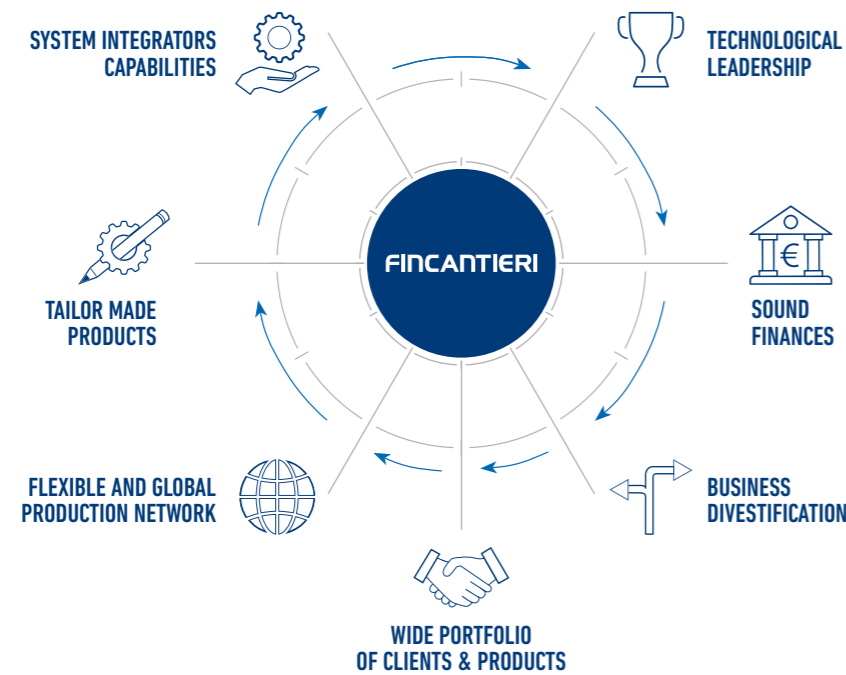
SYSTEM INTEGRATORS CAPABILITIES

TECHNOLOGICAL LEADERSHIP

FINCANTIERI

TAILOR MADE PRODUCTS

SOUND FINANCES

FLEXIBLE AND GLOBAL PRODUCTION NETWORK

BUSINESS DIVESTIFICATION

WIDE PORTFOLIO OF CLIENTS & PRODUCTS